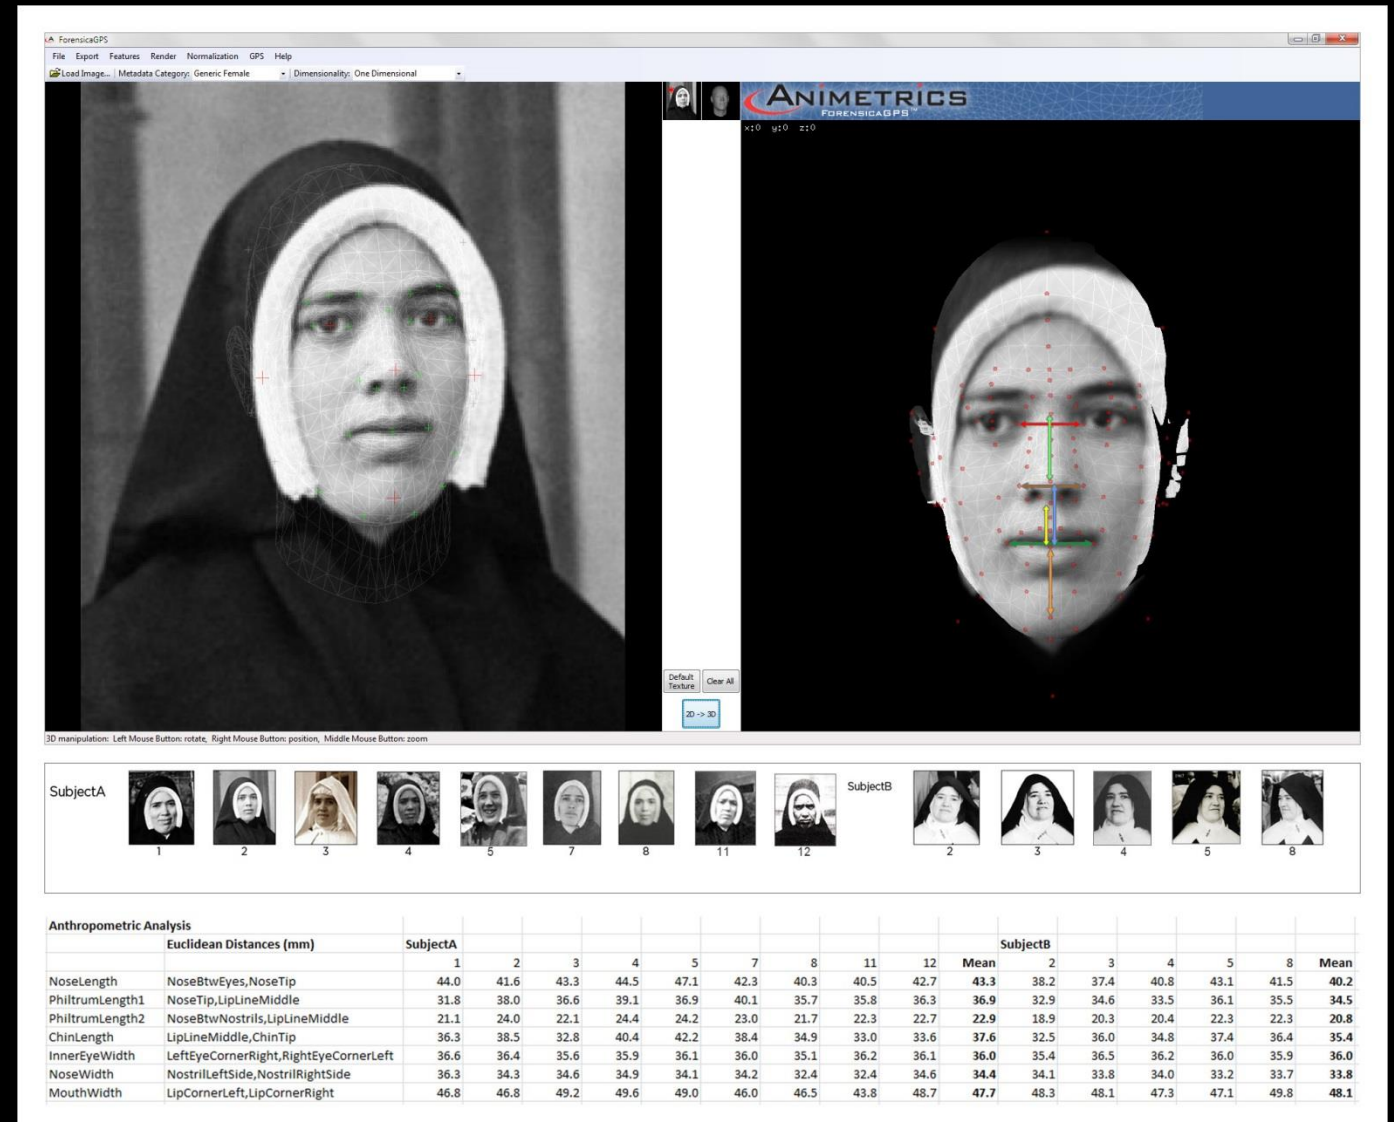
ForensicaGPS

File Export Features Render Normalization GPS Help

Load Image... Metadata Category: Generic Female Dimensionality: One Dimensional

ANIMETRICS
FORENSICAGPS™

x:0 y:0 z:0

Default Texture Clear All

2D -> 3D

3D manipulation: Left Mouse Button: rotate, Right Mouse Button: position, Middle Mouse Button: zoom

SubjectA 1 2 3 4 5 7 8 11 12 SubjectB 2 3 4 5 8

Anthropometric Analysis

| | Euclidean Distances (mm) | SubjectA | | | | | | | | | | SubjectB | | | | | |
|---|---|---|---|---|---|---|---|---|---|---|---|---|---|---|---|---|---|
| | | 1 | 2 | 3 | 4 | 5 | 7 | 8 | 11 | 12 | Mean | 2 | 3 | 4 | 5 | 8 | Mean |
| NoseLength | NoseBtwEyes,NoseTip | 44.0 | 41.6 | 43.3 | 44.5 | 47.1 | 42.3 | 40.3 | 40.5 | 42.7 | 43.3 | 38.2 | 37.4 | 40.8 | 43.1 | 41.5 | 40.2 |
| PhiltrumLength1 | NoseTip,LipLineMiddle | 31.8 | 38.0 | 36.6 | 39.1 | 36.9 | 40.1 | 35.7 | 35.8 | 36.3 | 36.9 | 32.9 | 34.6 | 33.5 | 36.1 | 35.5 | 34.5 |
| PhiltrumLength2 | NoseBtwNostrils,LipLineMiddle | 21.1 | 24.0 | 22.1 | 24.4 | 24.2 | 23.0 | 21.7 | 22.3 | 22.7 | 22.9 | 18.9 | 20.3 | 20.4 | 22.3 | 22.3 | 20.8 |
| ChinLength | LipLineMiddle,ChinTip | 36.3 | 38.5 | 32.8 | 40.4 | 42.2 | 38.4 | 34.9 | 33.0 | 33.6 | 37.6 | 32.5 | 36.0 | 34.8 | 37.4 | 36.4 | 35.4 |
| InnerEyeWidth | LeftEyeCornerRight,RightEyeCornerLeft | 36.6 | 36.4 | 35.6 | 35.9 | 36.1 | 36.0 | 35.1 | 36.2 | 36.1 | 36.0 | 35.4 | 36.5 | 36.2 | 36.0 | 35.9 | 36.0 |
| NoseWidth | NostrilLeftSide,NostrilRightSide | 36.3 | 34.3 | 34.6 | 34.9 | 34.1 | 34.2 | 32.4 | 32.4 | 34.6 | 34.4 | 34.1 | 33.8 | 34.0 | 33.2 | 33.7 | 33.8 |
| MouthWidth | LipCornerLeft,LipCornerRight | 46.8 | 46.8 | 49.2 | 49.6 | 49.0 | 46.0 | 46.5 | 43.8 | 48.7 | 47.7 | 48.3 | 48.1 | 47.3 | 47.1 | 49.8 | 48.1 |